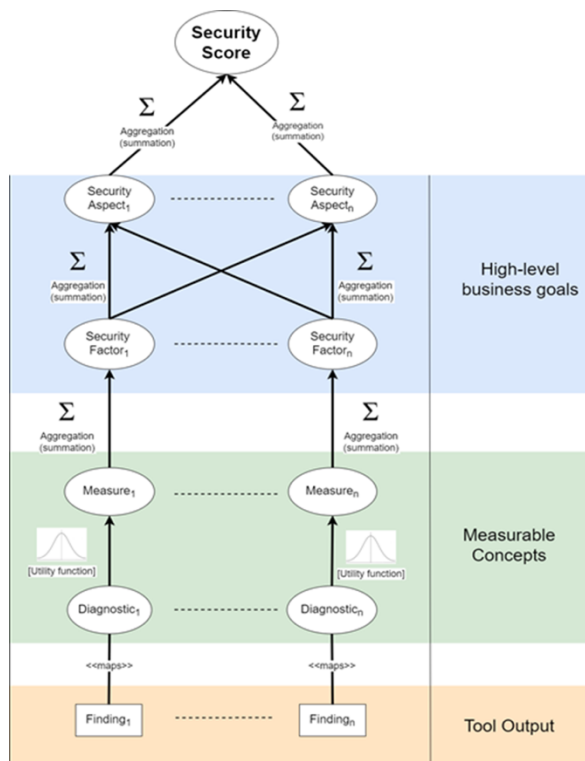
Security Score

$\Sigma$
Aggregation (summation)

$\Sigma$
Aggregation (summation)

Security Aspect$_1$

Security Aspect$_n$

High-level business goals

$\Sigma$
Aggregation (summation)

$\Sigma$
Aggregation (summation)

Security Factor$_1$

Security Factor$_n$

$\Sigma$
Aggregation (summation)

$\Sigma$
Aggregation (summation)

Measure$_1$

Measure$_n$

Measurable Concepts

[Utility function]

[Utility function]

Diagnostic$_1$

Diagnostic$_n$

<<maps>>

<<maps>>

Finding$_1$

Finding$_n$

Tool Output